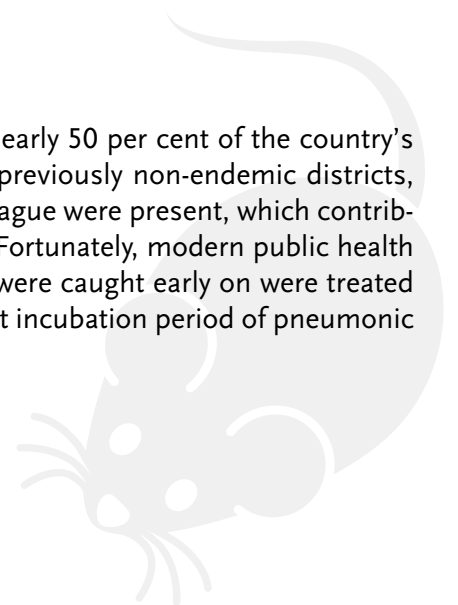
early 50 per cent of the country's previously non-endemic districts, ague were present, which contrib- Fortunately, modern public health were caught early on were treated t incubation period of pneumonic